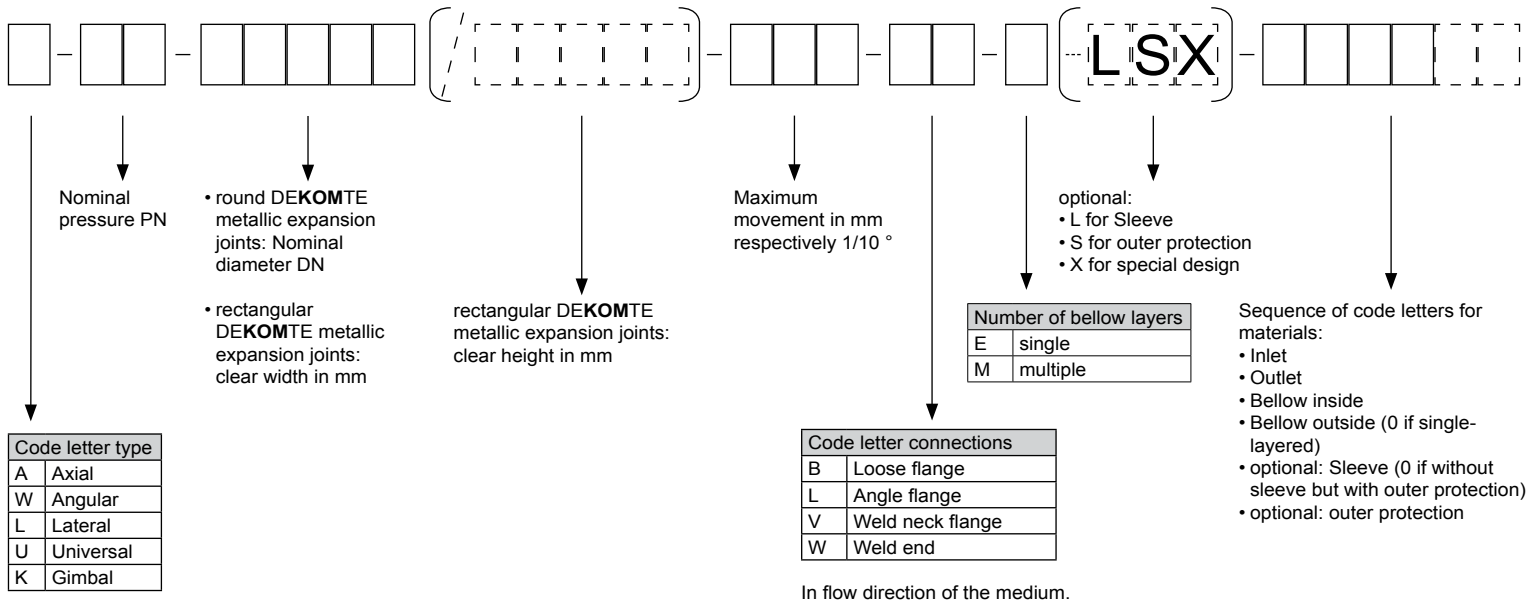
– – / – – – LSX –

Nominal pressure PN

• round DE**KOM**TE metallic expansion joints: Nominal diameter DN

• rectangular DE**KOM**TE metallic expansion joints: clear width in mm

rectangular DE**KOM**TE metallic expansion joints: clear height in mm

Maximum movement in mm respectively 1/10 °

optional:
• L for Sleeve
• S for outer protection
• X for special design

| Number of bellow layers | |
|---|---|
| E | single |
| M | multiple |

Sequence of code letters for materials:
• Inlet
• Outlet
• Bellow inside
• Bellow outside (0 if single-layered)
• optional: Sleeve (0 if without sleeve but with outer protection)
• optional: outer protection

| Code letter type | |
|---|---|
| A | Axial |
| W | Angular |
| L | Lateral |
| U | Universal |
| K | Gimbal |

| Code letter connections | |
|---|---|
| B | Loose flange |
| L | Angle flange |
| V | Weld neck flange |
| W | Weld end |

In flow direction of the medium.